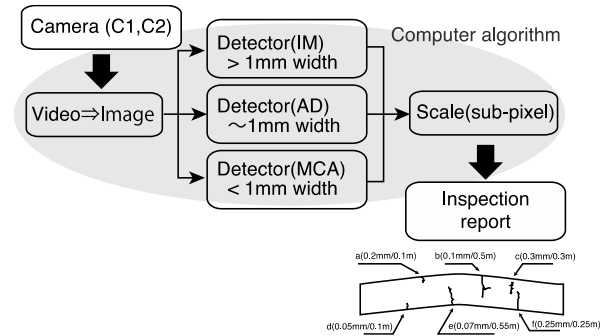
Camera (C1,C2)

Computer algorithm

Detector(IM) > 1mm width

Video⇒Image

Detector(AD) ～1mm width

Scale(sub-pixel)

Detector(MCA) < 1mm width

Inspection report

a(0.2mm/0.1m)

b(0.1mm/0.5m)

c(0.3mm/0.3m)

d(0.05mm/0.1m)

e(0.07mm/0.55m)

f(0.25mm/0.25m)